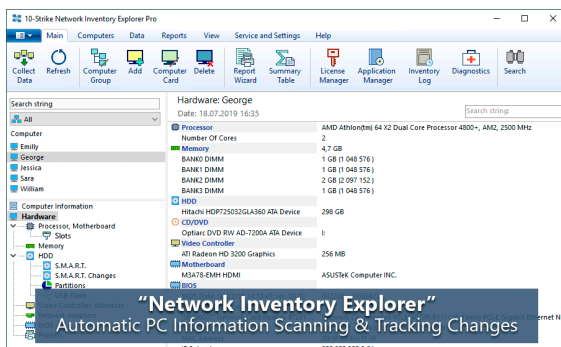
10-Strike Network Inventory Explorer Pro

Main Computers Data Reports View Service and Settings Help

Collect Data Refresh Computer Group Add Computer Card Delete Report Wizard Summary Table License Manager Application Manager Inventory Log Diagnostics Search

Search string
All
Computer
Emilly
George
Jessica
Sara
William

Computer Information
Hardware
Processor, Motherboard
Slots
Memory
HDD
S.M.A.R.T.
S.M.A.R.T. Changes
Partitions

Hardware: George
Date: 18.07.2019 16:35

Search string:

| | |
|---|---|
| Processor | AMD Athlon(tm) 64 X2 Dual Core Processor 4800+, AM2, 2500 MHz |
| Number Of Cores | 2 |
| Memory | 4,7 GB |
| BANK0 DIMM | 1 GB (1 048 576) |
| BANK1 DIMM | 1 GB (1 048 576) |
| BANK2 DIMM | 2 GB (2 097 152) |
| BANK3 DIMM | 1 GB (1 048 576) |
| HDD | |
| Hitachi HDP725032GLA360 ATA Device | 298 GB |
| CD/DVD | |
| Optiarc DVD RW AD-7200A ATA Device | I: |
| Video Controller | |
| ATI Radeon HD 3200 Graphics | 256 MB |
| Motherboard | |
| M3A78-EMH HDMI | ASUSTeK Computer INC. |
| BIOS | |

“Network Inventory Explorer”
Automatic PC Information Scanning & Tracking Changes